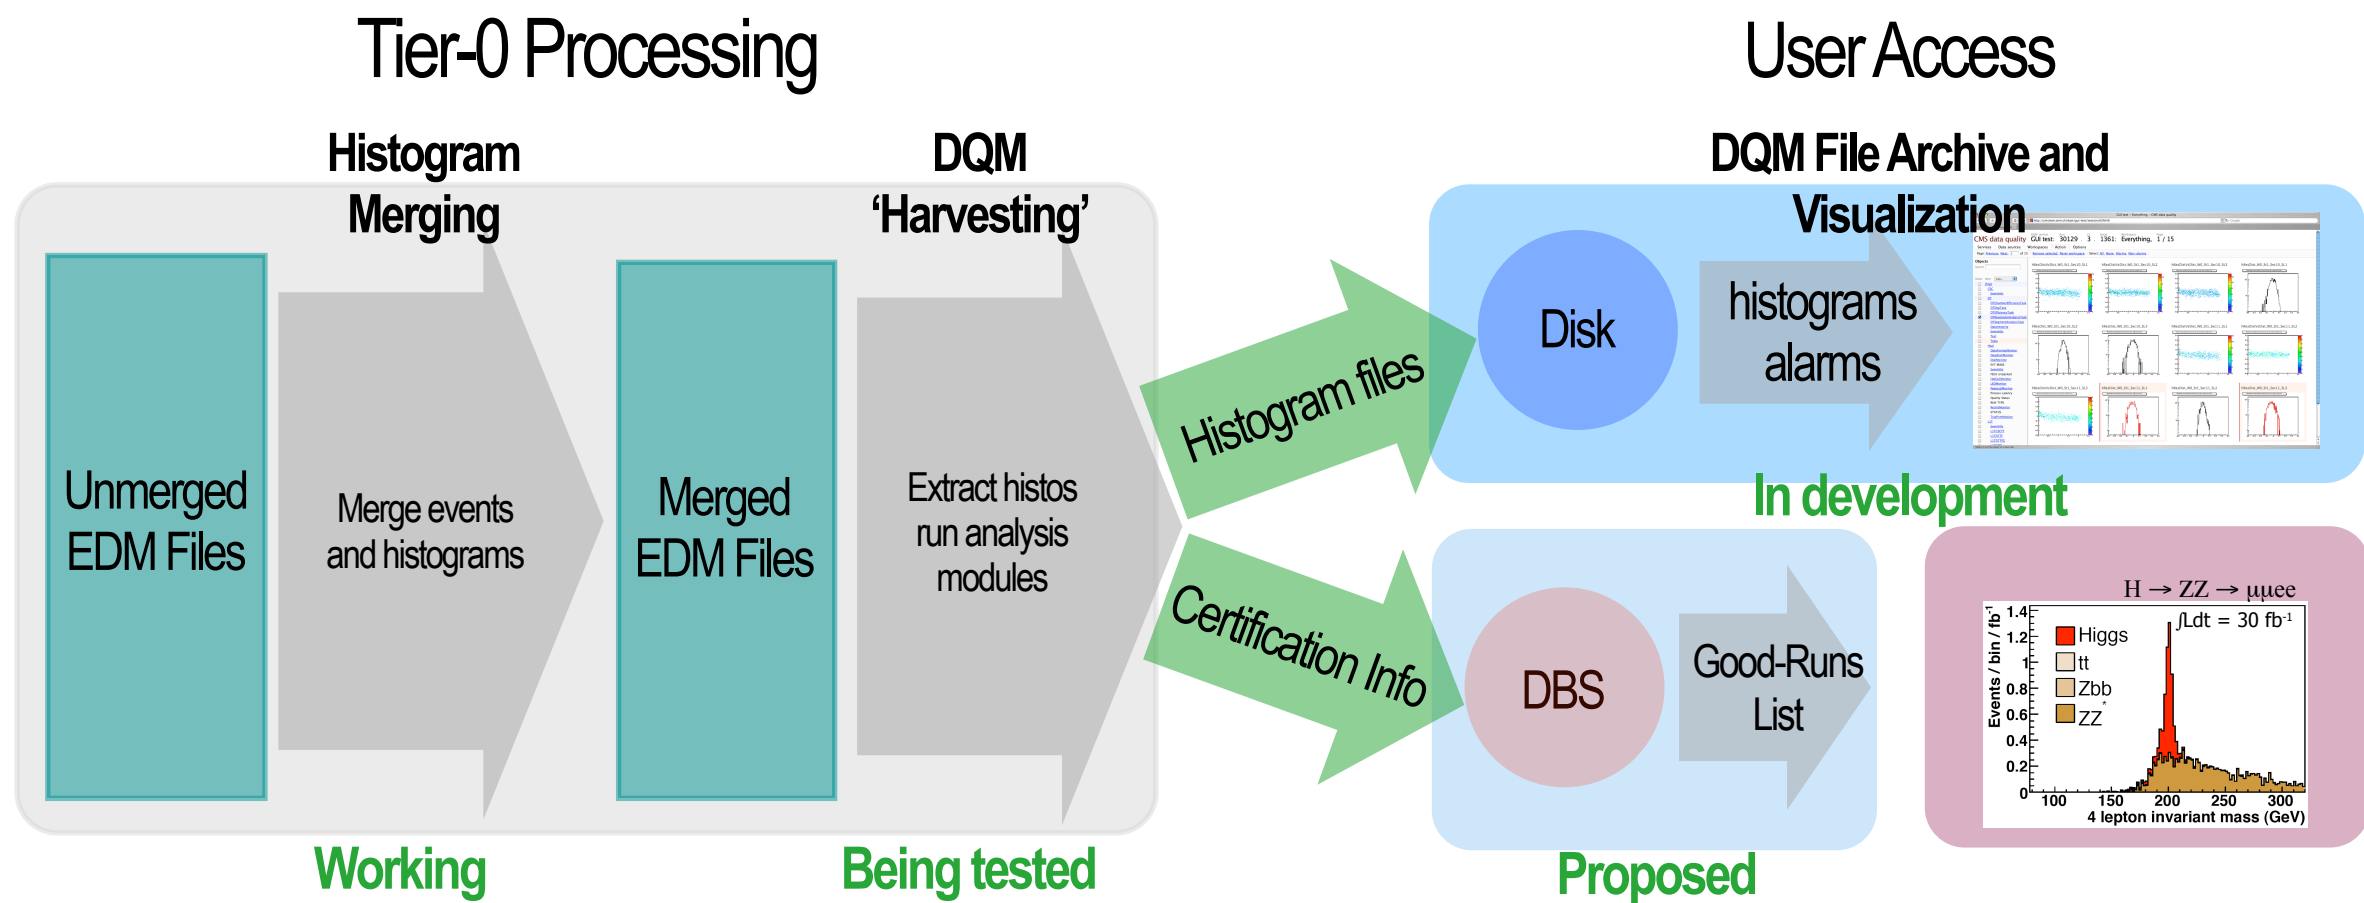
Tier-0 Processing

User Access

Histogram Merging

DQM 'Harvesting'

DQM File Archive and Visualization

Unmerged EDM Files

Merge events and histograms

Merged EDM Files

Extract histos run analysis modules

Histogram files

Disk

histograms alarms

In development

Certification Info

DBS

Good-Runs List

$H \rightarrow ZZ \rightarrow \mu\mu ee$

$\int Ldt = 30\ fb^{-1}$

Higgs

tt

Zbb

ZZ*

Events / bin / $fb^{-1}$

1.4

1.2

1

0.8

0.6

0.4

0.2

0

100

150

200

250

300

4 lepton invariant mass (GeV)

Working

Being tested

Proposed